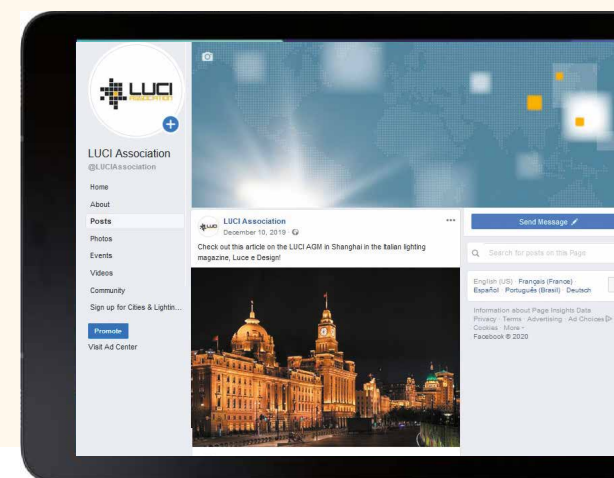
LUCI ASSOCIATION

LUCI Association
@LUCIAssociation

Home
About
Posts
Photos
Events
Videos
Community
Sign up for Cities & Lightin...

Promote
Visit Ad Center

LUCI Association
December 10, 2019 ·

Check out this article on the LUCI AGM in Shanghai in the Italian lighting magazine, Luce e Design!

Send Message

Search for posts on this Page

English (US) · Français (France)
Español · Português (Brasil) · Deutsch

Information about Page Insights Data
Privacy · Terms · Advertising · Ad Choices
Cookies · More
Facebook © 2020